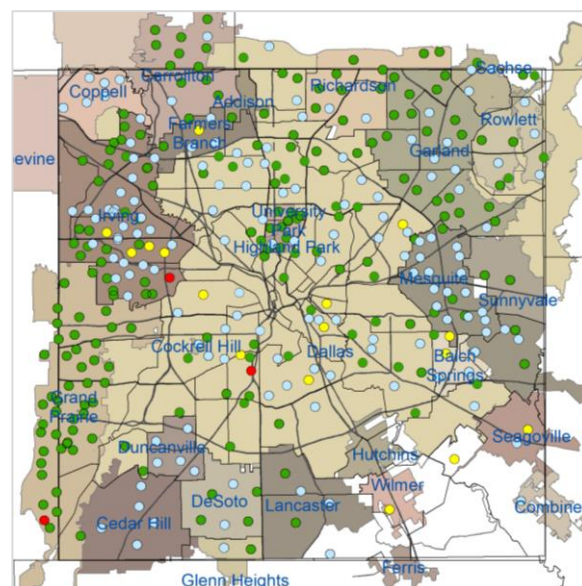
Carrollton
Coppell
Addison
Richardson
Sachse
Rowlett
Farmers Branch
Garland
evine
Irving
University Park
Highland Park
Mesquite
Sunnyvale
Cockrell Hill
Dallas
Balch Springs
Grand Prairie
Duncanville
Seagoville
Hutchins
Wilmer
DeSoto
Lancaster
Combine
Cedar Hill
Ferris
Glenn Heights